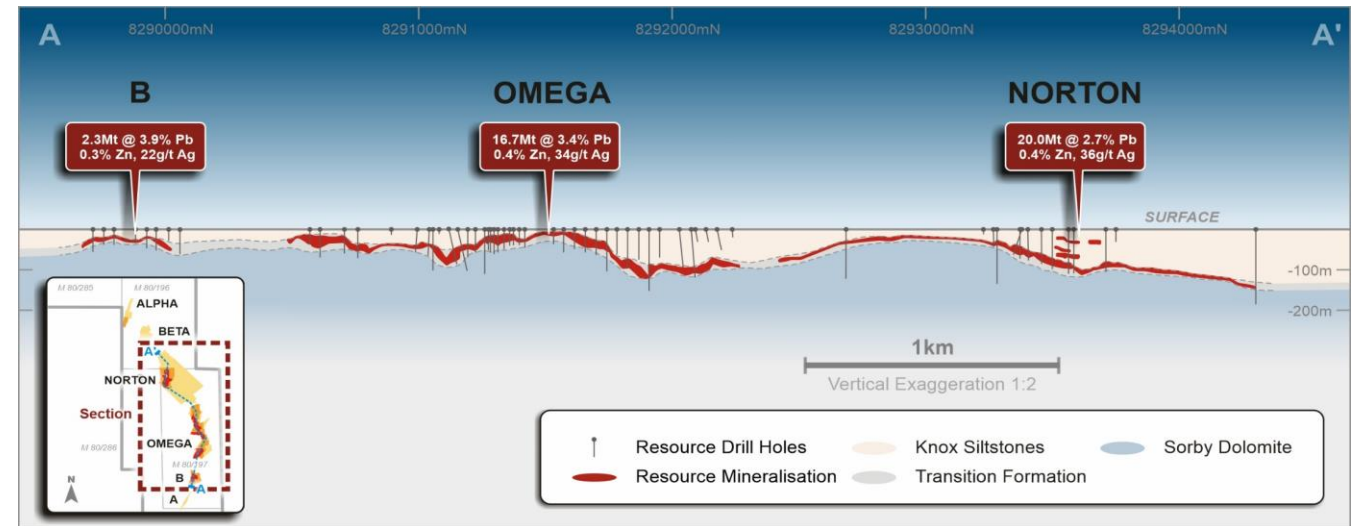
A

8290000mN

8291000mN

8292000mN

8293000mN

8294000mN

A'

B

2.3Mt @ 3.9% Pb
0.3% Zn, 22g/t Ag

OMEGA

16.7Mt @ 3.4% Pb
0.4% Zn, 34g/t Ag

NORTON

20.0Mt @ 2.7% Pb
0.4% Zn, 36g/t Ag

SURFACE

-100m

-200m

M 80/285

M 80/196

ALPHA

BETA

A'

NORTON

Section

M 80/286

OMEGA

M 80/197

B

A

A

N

1km

Vertical Exaggeration 1:2

Resource Drill Holes

Knox Siltstones

Sorby Dolomite

Resource Mineralisation

Transition Formation